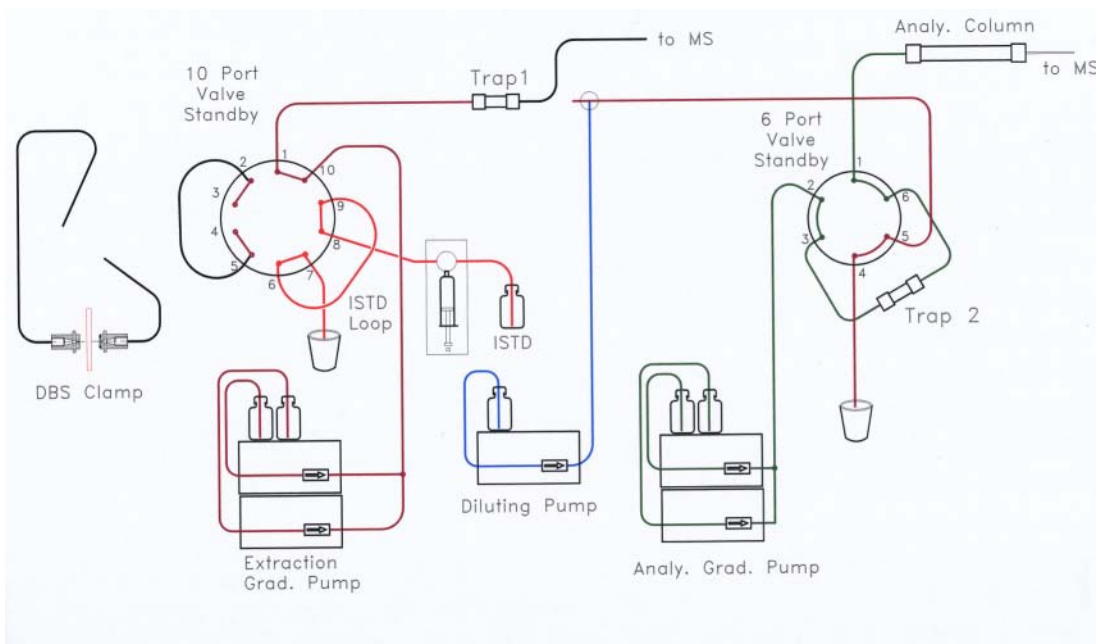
to MS

Analy. Column

to MS

10 Port Valve Standby

Trap1

6 Port Valve Standby

1
2
3
4
5
6
7
8
9
10

1
2
3
4
5
6

ISTD Loop

ISTD

Trap 2

DBS Clamp

Diluting Pump

Extraction Grad. Pump

Analy. Grad. Pump